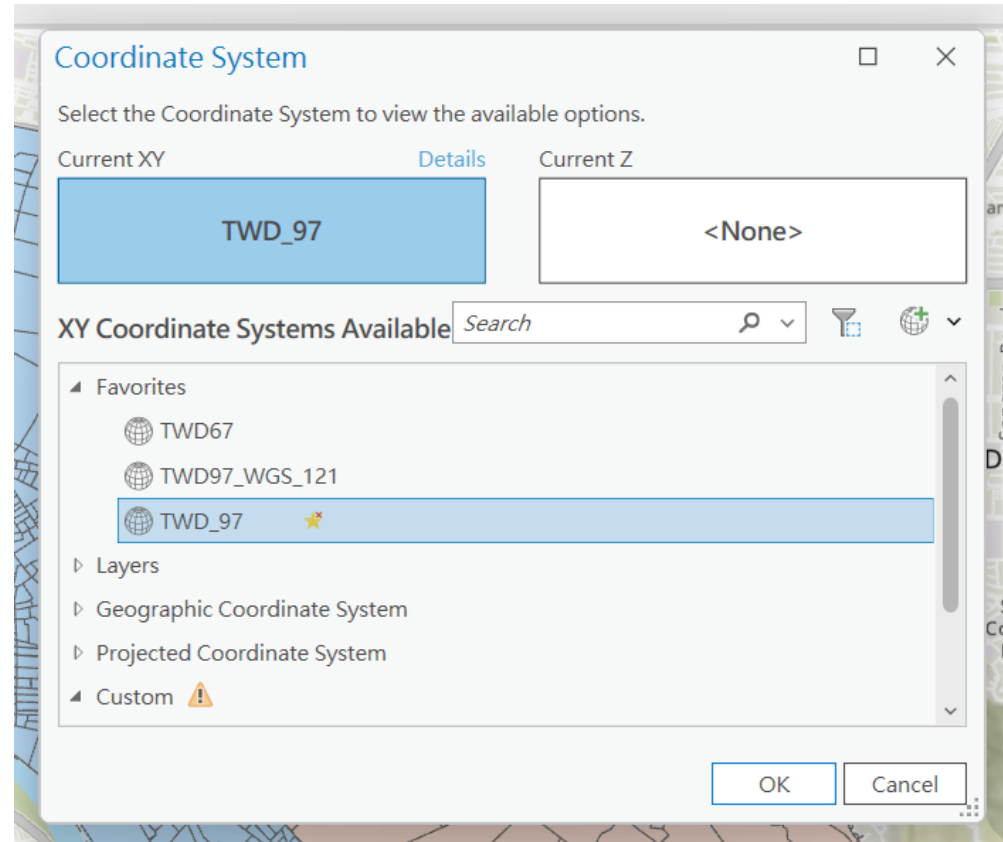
Coordinate System

Select the Coordinate System to view the available options.

Current XY Details

TWD_97

Current Z

<None>

XY Coordinate Systems Available

Search

Favorites

TWD67

TWD97_WGS_121

TWD_97

Layers

Geographic Coordinate System

Projected Coordinate System

Custom

OK

Cancel